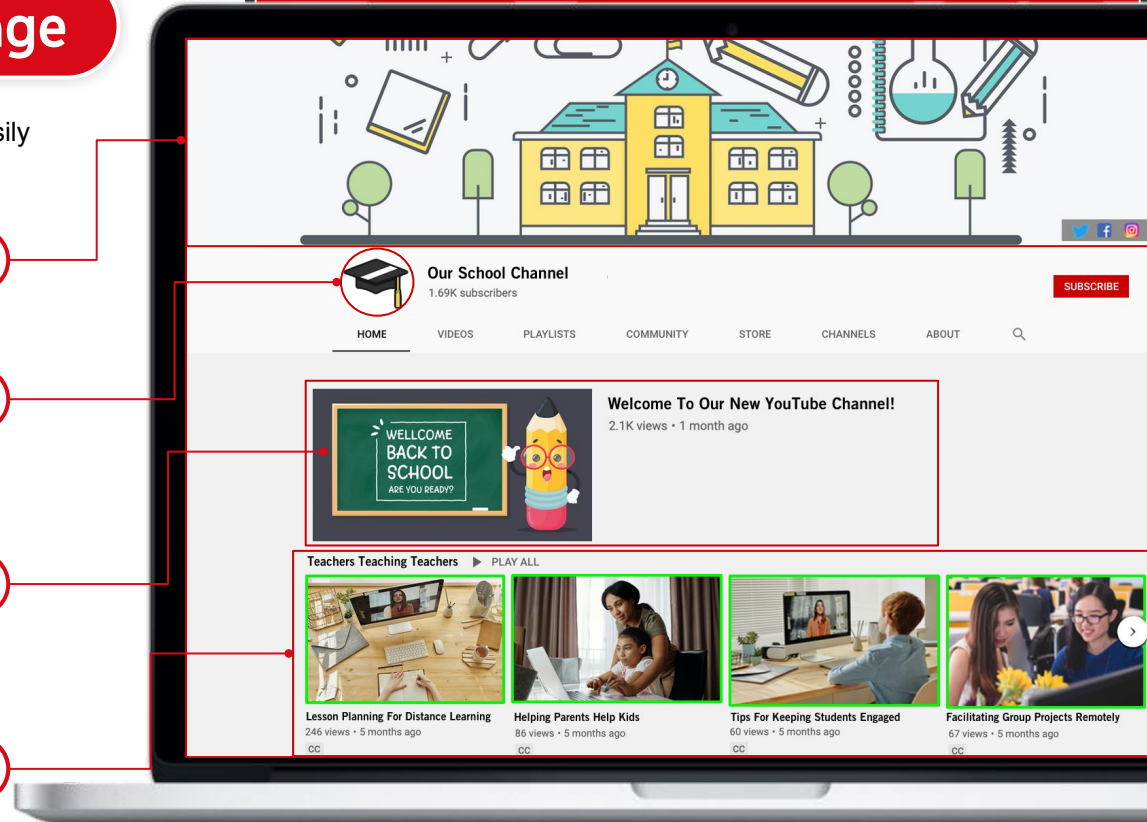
ge

sily

Our School Channel
1.69K subscribers

SUBSCRIBE

HOME VIDEOS PLAYLISTS COMMUNITY STORE CHANNELS ABOUT

WELLCOME BACK TO SCHOOL ARE YOU READY?

Welcome To Our New YouTube Channel!
2.1K views • 1 month ago

Teachers Teaching Teachers ▶ PLAY ALL

Lesson Planning For Distance Learning
246 views • 5 months ago
CC

Helping Parents Help Kids
86 views • 5 months ago
CC

Tips For Keeping Students Engaged
60 views • 5 months ago
CC

Facilitating Group Projects Remotely
67 views • 5 months ago
CC